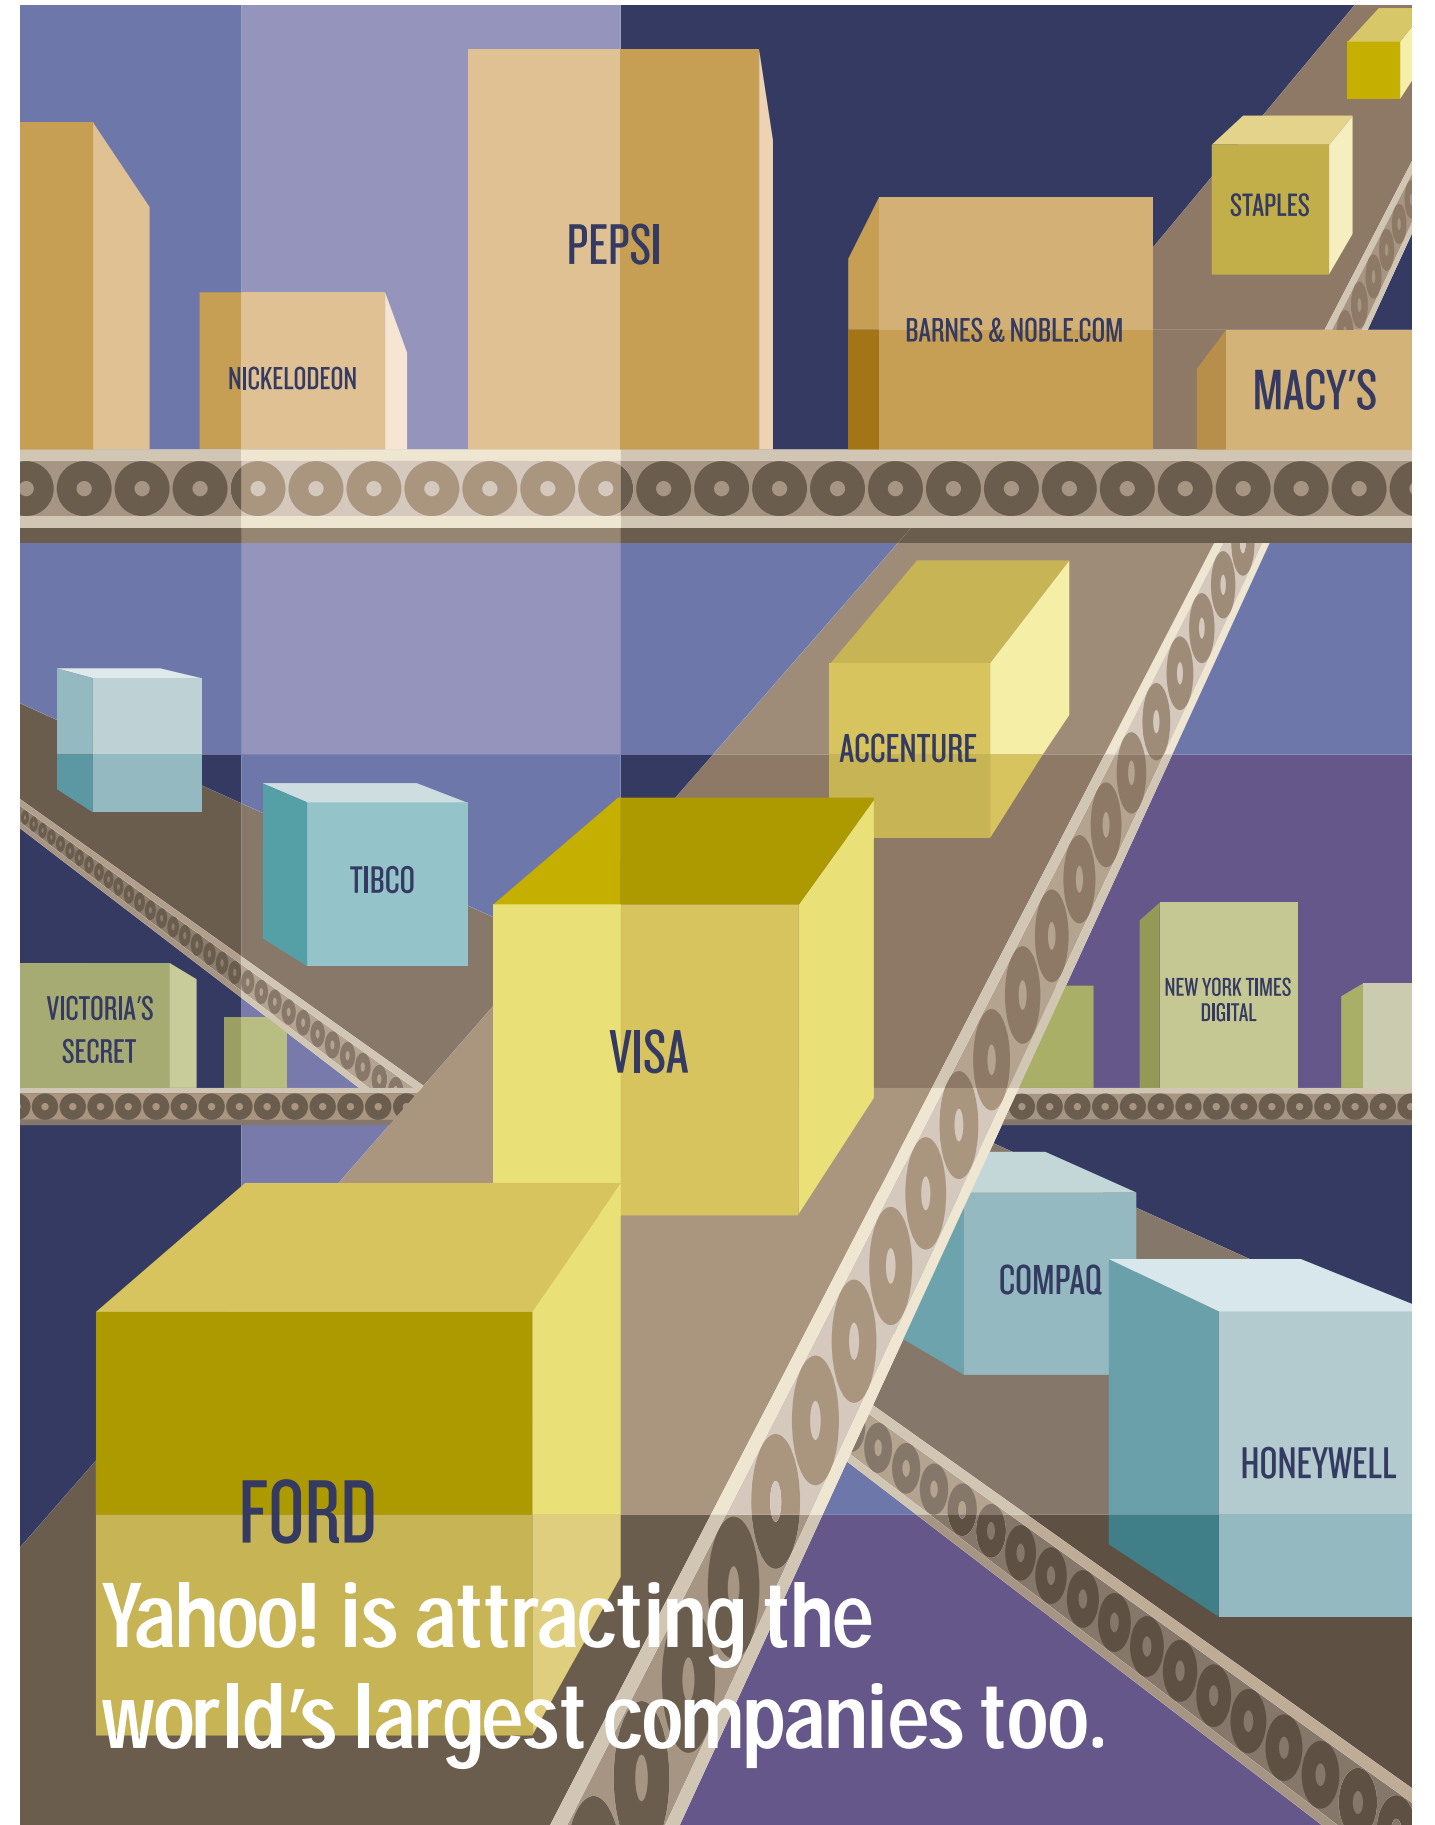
PEPSI

NICKELODEON

BARNES & NOBLE.COM

STAPLES

MACY'S

ACCENTURE

TIBCO

VICTORIA'S SECRET

VISA

NEW YORK TIMES DIGITAL

COMPAQ

HONEYWELL

FORD

Yahoo! is attracting the world's largest companies too.